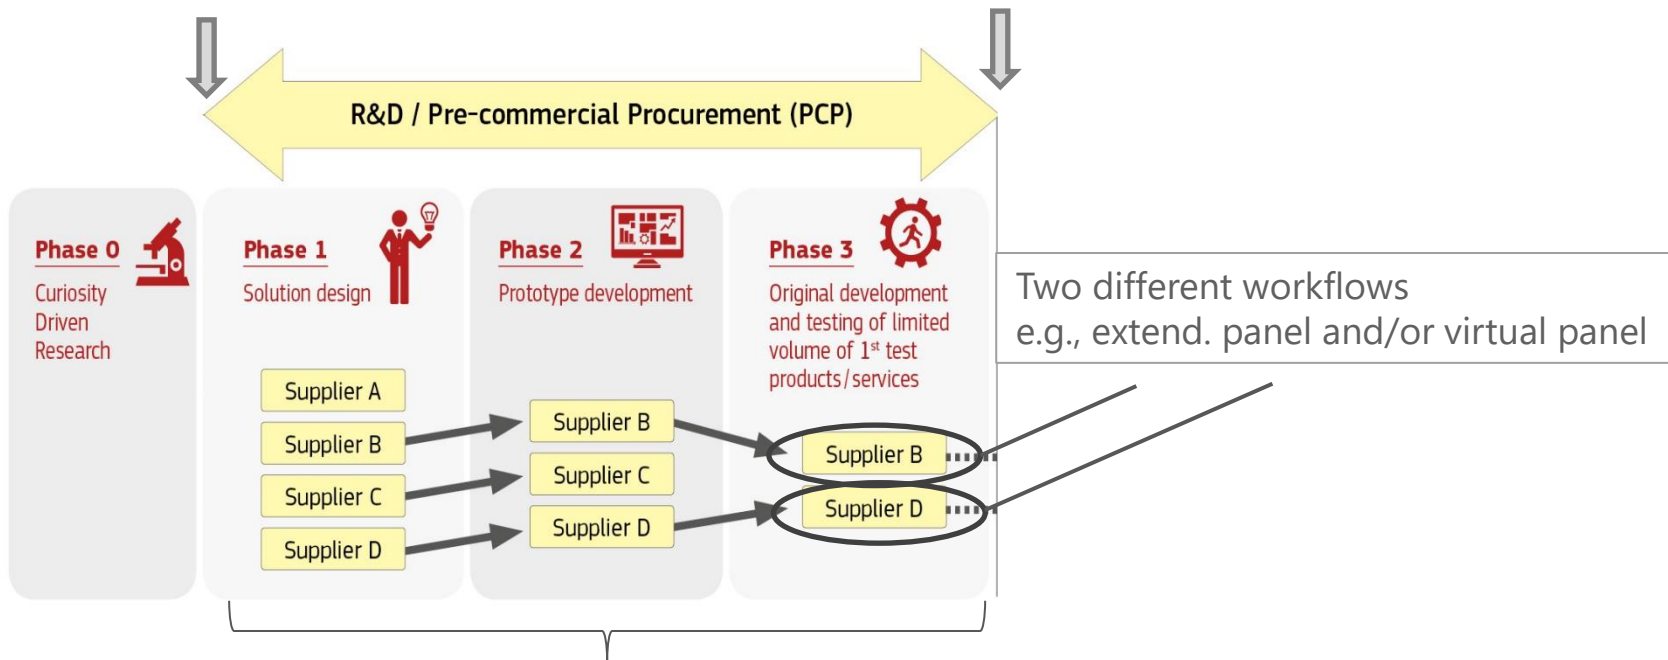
R&D / Pre-commercial Procurement (PCP)

Phase 0
Curiosity Driven Research

Phase 1
Solution design

Supplier A
Supplier B
Supplier C
Supplier D

Phase 2
Prototype development

Supplier B
Supplier C
Supplier D

Phase 3
Original development and testing of limited volume of 1$^{st}$ test products/services

Supplier B
Supplier D

Two different workflows
e.g., extend. panel and/or virtual panel